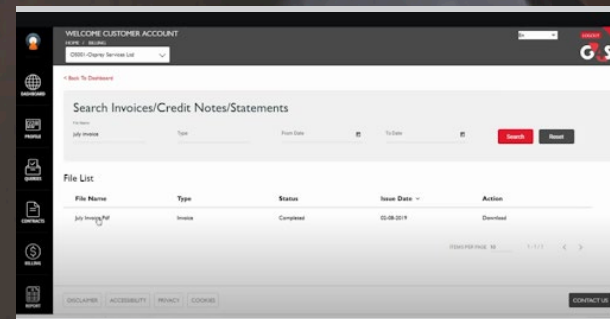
WELCOME CUSTOMER ACCOUNT
HOME / BILLING
C0001 -Osprey Services Ltd

En

LOGOUT

DASHBOARD

PROFILE

QUERIES

CONTRACTS

BILLING

REPORT

< Back To Dashboard

Search Invoices/Credit Notes/Statements

File Name
july invoice

Type

From Date

To Date

Search

Reset

File List

| File Name | Type | Status | Issue Date | Action |
|---|---|---|---|---|
| July Invoice.Pdf | Invoice | Completed | 02-08-2019 | Download |

ITEMS PER PAGE 10

1 - 1 / 1

DISCLAIMER

ACCESSIBILITY

PRIVACY

COOKIES

CONTACT US